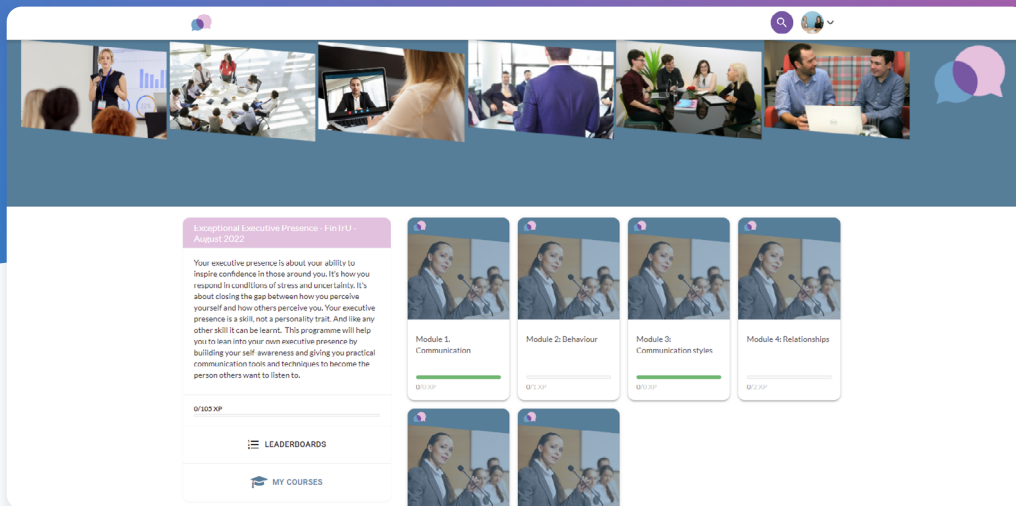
Exceptional Executive Presence - FinTrU - August 2022

Your executive presence is about your ability to inspire confidence in those around you. It's how you respond in conditions of stress and uncertainty. It's about closing the gap between how you perceive yourself and how others perceive you. Your executive presence is a skill, not a personality trait. And like any other skill it can be learnt. This programme will help you to lean into your own executive presence by building your self-awareness and giving you practical communication tools and techniques to become the person others want to listen to.

0/105 XP

LEADERBOARDS

MY COURSES

Module 1. Communication

0/30 XP

Module 2: Behaviour

0/1 XP

Module 3: Communication styles

0/5 XP

Module 4: Relationships

0/2 XP